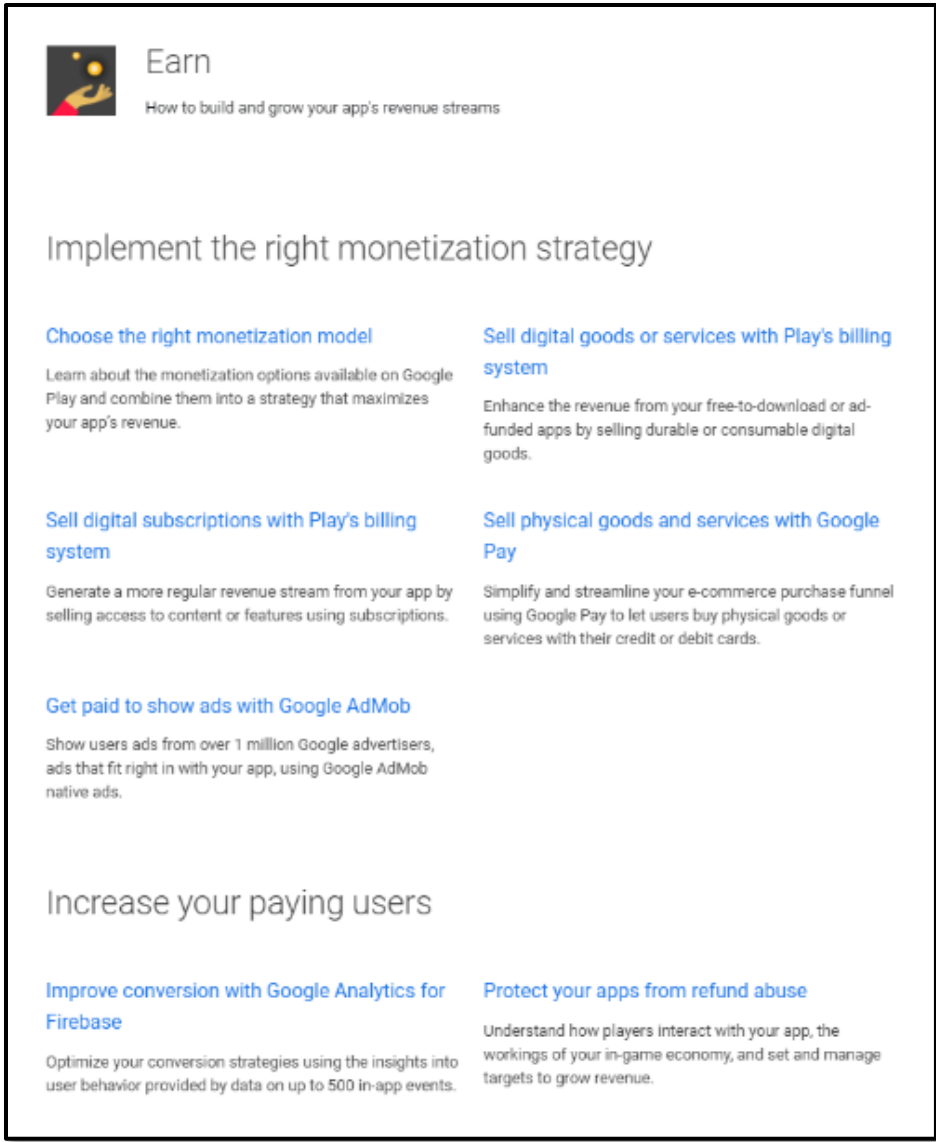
Earn

How to build and grow your app's revenue streams

Implement the right monetization strategy

Choose the right monetization model

Learn about the monetization options available on Google Play and combine them into a strategy that maximizes your app's revenue.

Sell digital goods or services with Play's billing system

Enhance the revenue from your free-to-download or ad-funded apps by selling durable or consumable digital goods.

Sell digital subscriptions with Play's billing system

Generate a more regular revenue stream from your app by selling access to content or features using subscriptions.

Sell physical goods and services with Google Pay

Simplify and streamline your e-commerce purchase funnel using Google Pay to let users buy physical goods or services with their credit or debit cards.

Get paid to show ads with Google AdMob

Show users ads from over 1 million Google advertisers, ads that fit right in with your app, using Google AdMob native ads.

Increase your paying users

Improve conversion with Google Analytics for Firebase

Optimize your conversion strategies using the insights into user behavior provided by data on up to 500 in-app events.

Protect your apps from refund abuse

Understand how players interact with your app, the workings of your in-game economy, and set and manage targets to grow revenue.